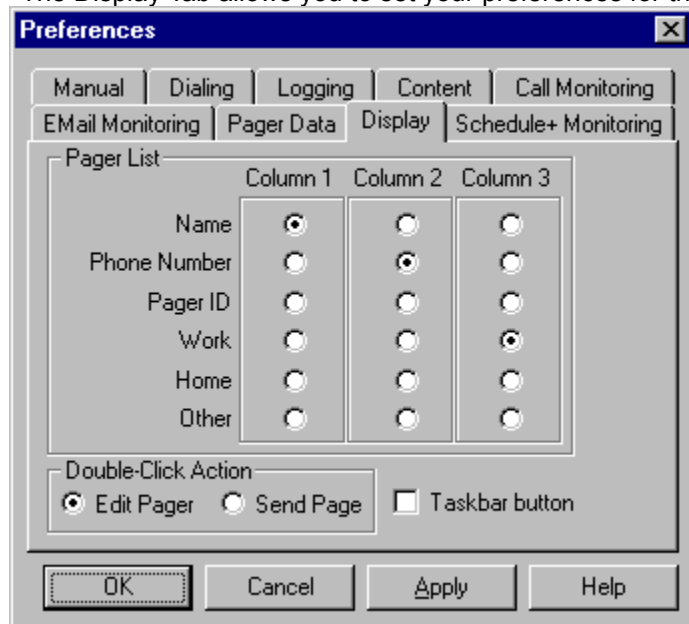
The Display Tab allows you to set your preferences for th

Preferences

Manual | Dialing | Logging | Content | Call Monitoring

EMail Monitoring | Pager Data | Display | Schedule+ Monitoring

Pager List

| | Column 1 | Column 2 | Column 3 |
|---|---|---|---|
| Name | ⦿ | ○ | ○ |
| Phone Number | ○ | ⦿ | ○ |
| Pager ID | ○ | ○ | ○ |
| Work | ○ | ○ | ⦿ |
| Home | ○ | ○ | ○ |
| Other | ○ | ○ | ○ |

Double-Click Action

⦿ Edit Pager ○ Send Page

☐ Taskbar button

OK | Cancel | Apply | Help